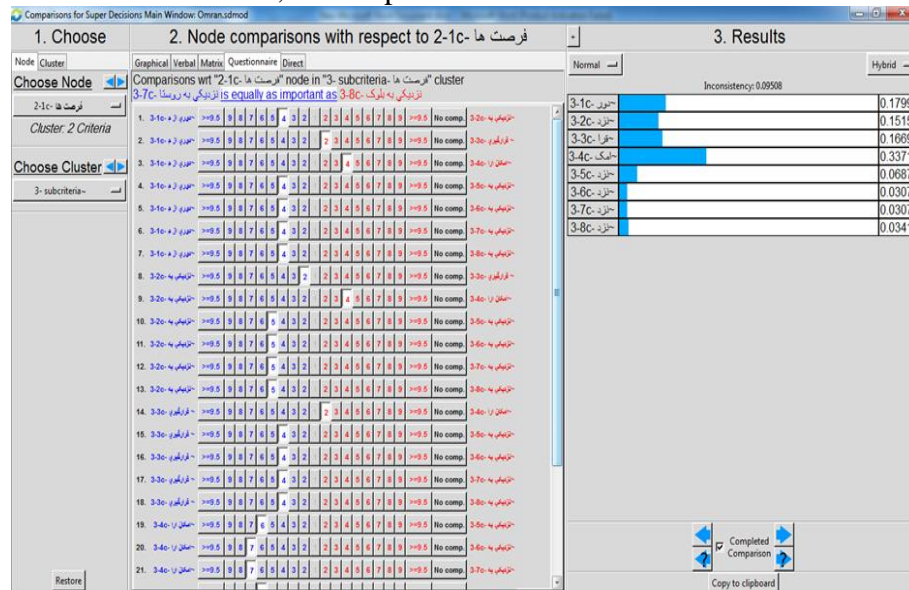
Comparisons for Super Decisions Main Window: Omran.sdmod

1. Choose

Node Cluster

Choose Node

2-1c- فرصت ها

Cluster: 2 Criteria

Choose Cluster

3- subcriteria~

Restore

2. Node comparisons with respect to 2-1c- فرصت ها

Graphical Verbal Matrix Questionnaire Direct

Comparisons wrt "2-1c- فرصت ها" node in "3- subcriteria- فرصت ها" cluster
3-7c- نزدیکی به روستا is equally as important as 3-8c- نزدیکی به بلوک

| | | | | | | | | | | | | | | | | | | | | | |
|---|---|---|---|---|---|---|---|---|---|---|---|---|---|---|---|---|---|---|---|---|---|
| 1. 3-1c- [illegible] | >=9.5 | 9 | 8 | 7 | 6 | 5 | 4 | 3 | 2 | 2 | 3 | 4 | 5 | 6 | 7 | 8 | 9 | >=9.5 | No comp. | 3-2c- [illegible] |
| 2. 3-1c- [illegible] | >=9.5 | 9 | 8 | 7 | 6 | 5 | 4 | 3 | 2 | 2 | 3 | 4 | 5 | 6 | 7 | 8 | 9 | >=9.5 | No comp. | 3-3c- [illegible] |
| 3. 3-1c- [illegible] | >=9.5 | 9 | 8 | 7 | 6 | 5 | 4 | 3 | 2 | 2 | 3 | 4 | 5 | 6 | 7 | 8 | 9 | >=9.5 | No comp. | 3-4c- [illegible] |
| 4. 3-1c- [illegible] | >=9.5 | 9 | 8 | 7 | 6 | 5 | 4 | 3 | 2 | 2 | 3 | 4 | 5 | 6 | 7 | 8 | 9 | >=9.5 | No comp. | 3-5c- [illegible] |
| 5. 3-1c- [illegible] | >=9.5 | 9 | 8 | 7 | 6 | 5 | 4 | 3 | 2 | 2 | 3 | 4 | 5 | 6 | 7 | 8 | 9 | >=9.5 | No comp. | 3-6c- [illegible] |
| 6. 3-1c- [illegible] | >=9.5 | 9 | 8 | 7 | 6 | 5 | 4 | 3 | 2 | 2 | 3 | 4 | 5 | 6 | 7 | 8 | 9 | >=9.5 | No comp. | 3-7c- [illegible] |
| 7. 3-1c- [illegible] | >=9.5 | 9 | 8 | 7 | 6 | 5 | 4 | 3 | 2 | 2 | 3 | 4 | 5 | 6 | 7 | 8 | 9 | >=9.5 | No comp. | 3-8c- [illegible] |
| 8. 3-2c- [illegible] | >=9.5 | 9 | 8 | 7 | 6 | 5 | 4 | 3 | 2 | 2 | 3 | 4 | 5 | 6 | 7 | 8 | 9 | >=9.5 | No comp. | 3-3c- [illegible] |
| 9. 3-2c- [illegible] | >=9.5 | 9 | 8 | 7 | 6 | 5 | 4 | 3 | 2 | 2 | 3 | 4 | 5 | 6 | 7 | 8 | 9 | >=9.5 | No comp. | 3-4c- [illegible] |
| 10. 3-2c- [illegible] | >=9.5 | 9 | 8 | 7 | 6 | 5 | 4 | 3 | 2 | 2 | 3 | 4 | 5 | 6 | 7 | 8 | 9 | >=9.5 | No comp. | 3-5c- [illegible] |
| 11. 3-2c- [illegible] | >=9.5 | 9 | 8 | 7 | 6 | 5 | 4 | 3 | 2 | 2 | 3 | 4 | 5 | 6 | 7 | 8 | 9 | >=9.5 | No comp. | 3-6c- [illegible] |
| 12. 3-2c- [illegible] | >=9.5 | 9 | 8 | 7 | 6 | 5 | 4 | 3 | 2 | 2 | 3 | 4 | 5 | 6 | 7 | 8 | 9 | >=9.5 | No comp. | 3-7c- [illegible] |
| 13. 3-2c- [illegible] | >=9.5 | 9 | 8 | 7 | 6 | 5 | 4 | 3 | 2 | 2 | 3 | 4 | 5 | 6 | 7 | 8 | 9 | >=9.5 | No comp. | 3-8c- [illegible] |
| 14. 3-3c- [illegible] | >=9.5 | 9 | 8 | 7 | 6 | 5 | 4 | 3 | 2 | 2 | 3 | 4 | 5 | 6 | 7 | 8 | 9 | >=9.5 | No comp. | 3-4c- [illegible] |
| 15. 3-3c- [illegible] | >=9.5 | 9 | 8 | 7 | 6 | 5 | 4 | 3 | 2 | 2 | 3 | 4 | 5 | 6 | 7 | 8 | 9 | >=9.5 | No comp. | 3-5c- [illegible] |
| 16. 3-3c- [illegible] | >=9.5 | 9 | 8 | 7 | 6 | 5 | 4 | 3 | 2 | 2 | 3 | 4 | 5 | 6 | 7 | 8 | 9 | >=9.5 | No comp. | 3-6c- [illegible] |
| 17. 3-3c- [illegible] | >=9.5 | 9 | 8 | 7 | 6 | 5 | 4 | 3 | 2 | 2 | 3 | 4 | 5 | 6 | 7 | 8 | 9 | >=9.5 | No comp. | 3-7c- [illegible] |
| 18. 3-3c- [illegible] | >=9.5 | 9 | 8 | 7 | 6 | 5 | 4 | 3 | 2 | 2 | 3 | 4 | 5 | 6 | 7 | 8 | 9 | >=9.5 | No comp. | 3-8c- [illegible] |
| 19. 3-4c- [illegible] | >=9.5 | 9 | 8 | 7 | 6 | 5 | 4 | 3 | 2 | 2 | 3 | 4 | 5 | 6 | 7 | 8 | 9 | >=9.5 | No comp. | 3-5c- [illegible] |
| 20. 3-4c- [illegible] | >=9.5 | 9 | 8 | 7 | 6 | 5 | 4 | 3 | 2 | 2 | 3 | 4 | 5 | 6 | 7 | 8 | 9 | >=9.5 | No comp. | 3-6c- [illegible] |
| 21. 3-4c- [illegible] | >=9.5 | 9 | 8 | 7 | 6 | 5 | 4 | 3 | 2 | 2 | 3 | 4 | 5 | 6 | 7 | 8 | 9 | >=9.5 | No comp. | 3-7c- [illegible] |

3. Results

Normal —

Hybrid —

Inconsistency: 0.09508

| | |
|---|---|
| 3-1c- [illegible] | 0.1799 |
| 3-2c- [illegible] | 0.1515 |
| 3-3c- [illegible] | 0.1669 |
| 3-4c- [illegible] | 0.3371 |
| 3-5c- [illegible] | 0.0687 |
| 3-6c- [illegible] | 0.0307 |
| 3-7c- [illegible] | 0.0307 |
| 3-8c- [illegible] | 0.0341 |

Completed Comparison

Copy to clipboard